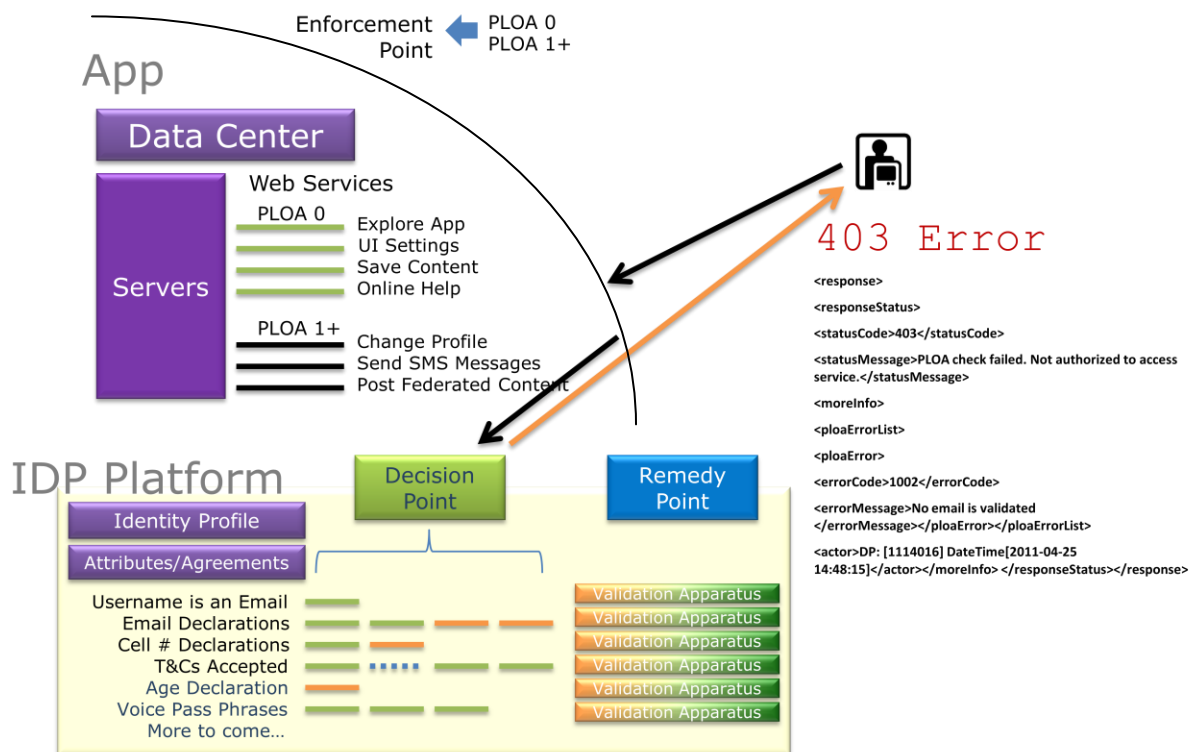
Enforcement Point
PLOA 0
PLOA 1+

App

Data Center

Servers

Web Services
PLOA 0
Explore App
UI Settings
Save Content
Online Help

PLOA 1+
Change Profile
Send SMS Messages
Post Federated Content

403 Error

<response>

<responseStatus>

<statusCode>403</statusCode>

<statusMessage>PLOA check failed. Not authorized to access service.</statusMessage>

<moreInfo>

<ploaErrorList>

<ploaError>

<errorCode>1002</errorCode>

<errorMessage>No email is validated </errorMessage></ploaError></ploaErrorList>

<actor>DP: [1114016] DateTime[2011-04-25 14:48:15]</actor></moreInfo> </responseStatus></response>

IDP Platform

Decision Point

Remedy Point

Identity Profile

Attributes/Agreements

Username is an Email
Email Declarations
Cell # Declarations
T&Cs Accepted
Age Declaration
Voice Pass Phrases
More to come...

Validation Apparatus
Validation Apparatus
Validation Apparatus
Validation Apparatus
Validation Apparatus
Validation Apparatus